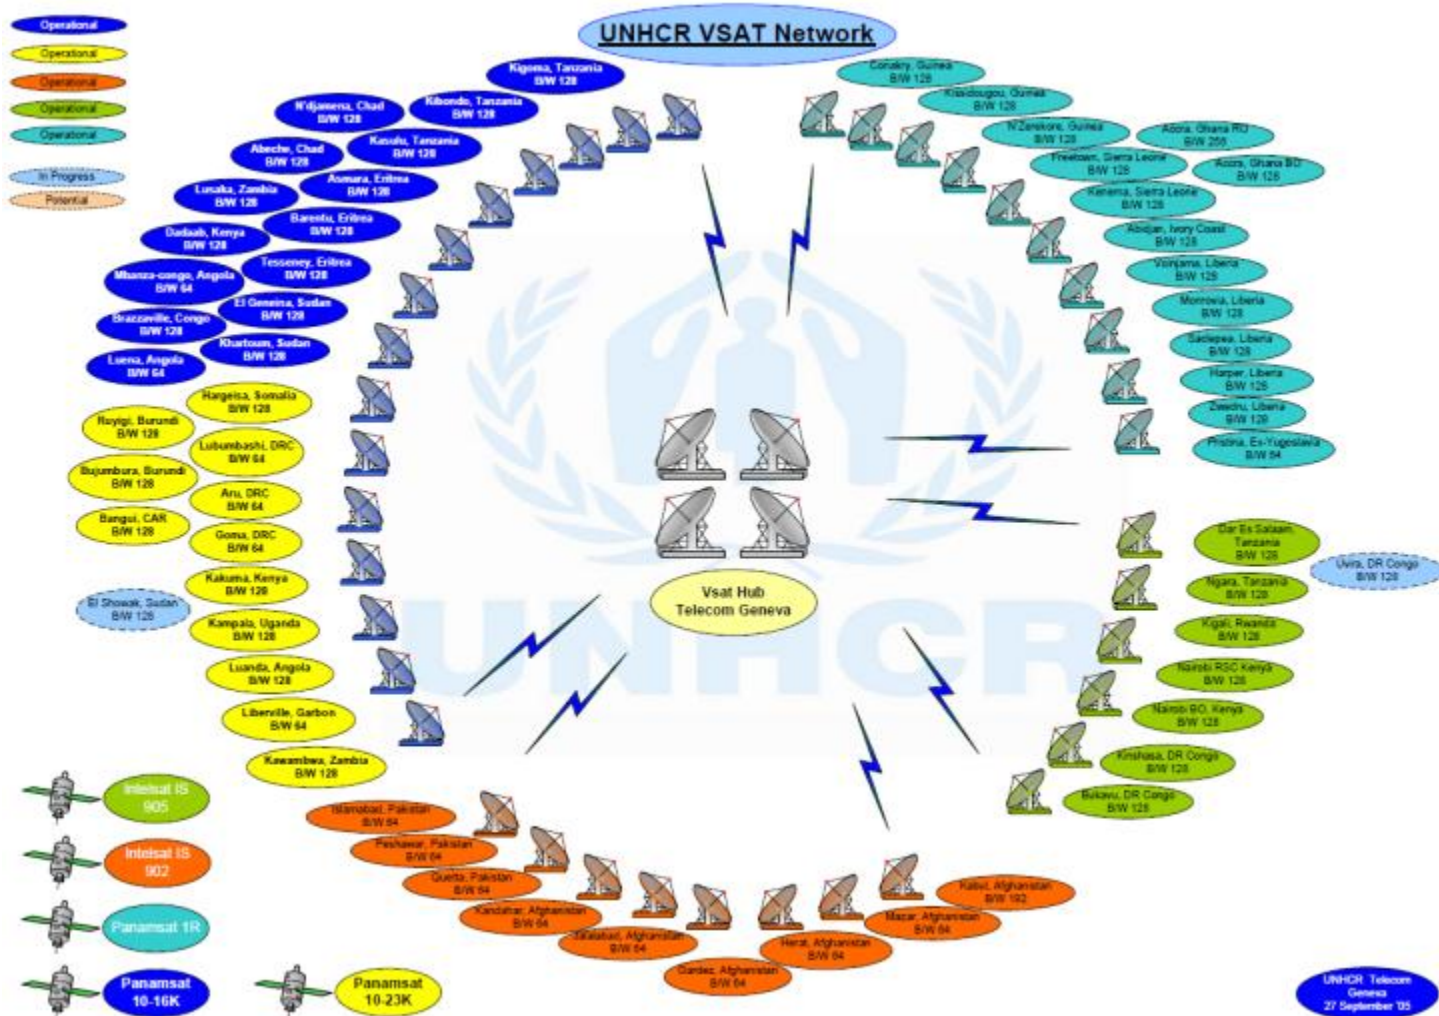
UNHCR VSAT Network

Operational
Operational
Operational
Operational
Operational
In Progress
Potential

Kigoma, Tanzania B/W 128
N'djamena, Chad B/W 128
Kibondo, Tanzania B/W 128
Abeche, Chad B/W 128
Kasulu, Tanzania B/W 128
Lusaka, Zambia B/W 128
Asmara, Eritrea B/W 128
Dadaab, Kenya B/W 128
Barentu, Eritrea B/W 128
Mbanza-congo, Angola B/W 64
Tesseney, Eritrea B/W 128
Brazzaville, Congo B/W 128
El Geneina, Sudan B/W 128
Luena, Angola B/W 64
Khartoum, Sudan B/W 128

Hargeisa, Somalia B/W 128
Ruyigi, Burundi B/W 128
Lubumbashi, DRC B/W 64
Bujumbura, Burundi B/W 128
Aru, DRC B/W 64
Bangui, CAR B/W 128
Goma, DRC B/W 64
Kakuma, Kenya B/W 128
El Showak, Sudan B/W 128
Kampala, Uganda B/W 128
Luanda, Angola B/W 128
Libreville, Garbon B/W 64
Kawambwa, Zambia B/W 128

Conakry, Guinea B/W 128
Kissidougou, Guinea B/W 128
N'Zerekore, Guinea B/W 128
Accra, Ghana RO B/W 256
Freetown, Sierra Leone B/W 128
Accra, Ghana BO B/W 128
Kenema, Sierra Leone B/W 128
Abidjan, Ivory Coast B/W 128
Voinjama, Liberia B/W 128
Monrovia, Liberia B/W 128
Saclepea, Liberia B/W 128
Harper, Liberia B/W 128
Zwedru, Liberia B/W 128
Pristina, Ex-Yugoslavia B/W 64

Dar Es Salaam, Tanzania B/W 128
Uvira, DR Congo B/W 128
Ngara, Tanzania B/W 128
Kigali, Rwanda B/W 128
Nairobi RSC Kenya B/W 128
Nairobi BO, Kenya B/W 128
Kinshasa, DR Congo B/W 128
Bukavu, DR Congo B/W 128

Vsat Hub Telecom Geneva

Islamabad, Pakistan B/W 64
Peshawar, Pakistan B/W 64
Quetta, Pakistan B/W 64
Kandahar, Afghanistan B/W 64
Jalalabad, Afghanistan B/W 64
Gardez, Afghanistan B/W 64
Herat, Afghanistan B/W 64
Mazar, Afghanistan B/W 64
Kabul, Afghanistan B/W 192

Intelsat IS 905
Intelsat IS 902
Panamsat 1R
Panamsat 10-16K
Panamsat 10-23K

UNHCR Telecom Geneva 27 September '05

UNHCR